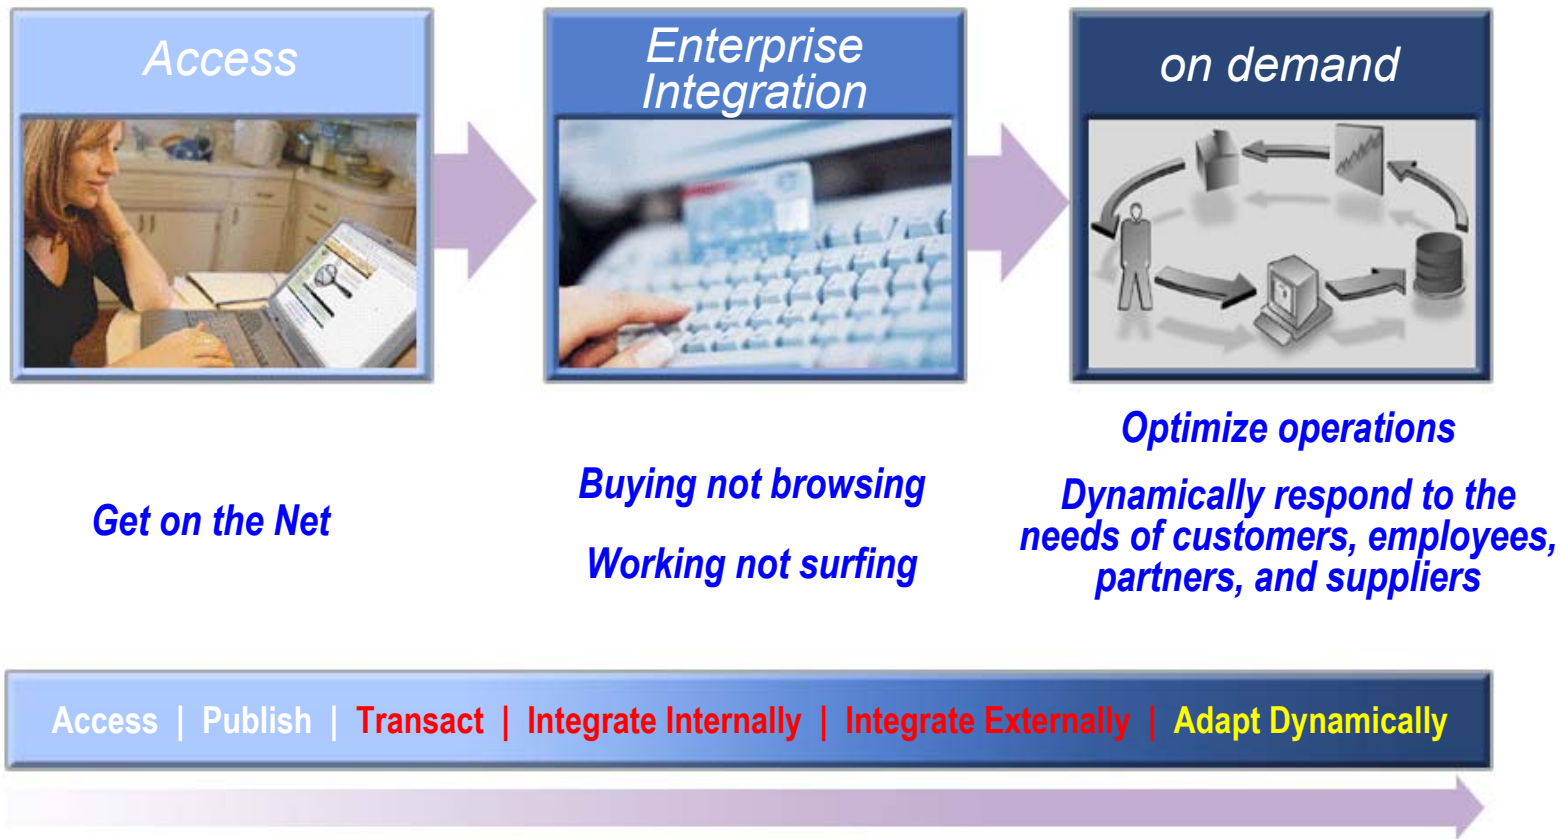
Access

Enterprise Integration

on demand

Get on the Net

Buying not browsing

Working not surfing

Optimize operations

Dynamically respond to the needs of customers, employees, partners, and suppliers

Access | Publish | Transact | Integrate Internally | Integrate Externally | Adapt Dynamically